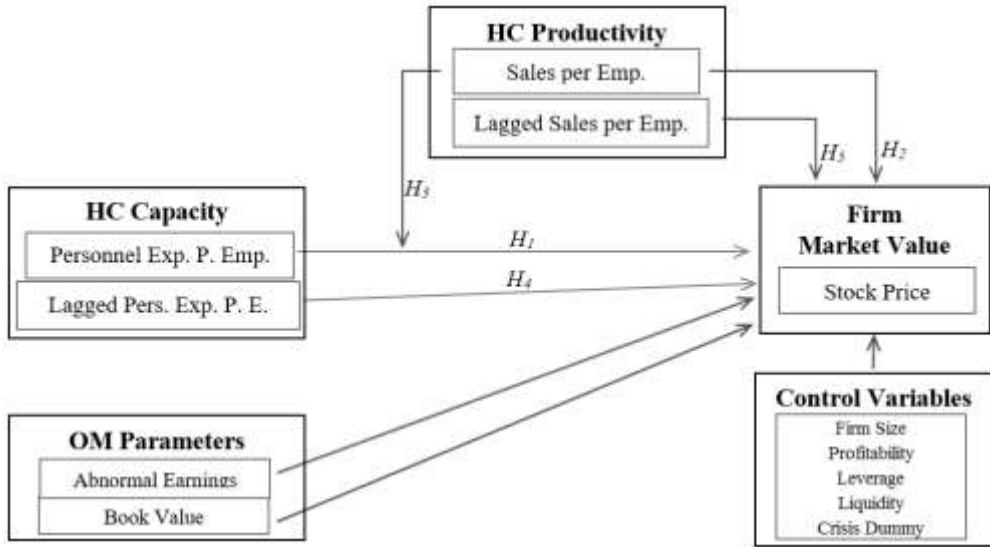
HC Productivity
Sales per Emp.
Lagged Sales per Emp.

$H_3$
$H_5$
$H_2$

HC Capacity
Personnel Exp. P. Emp.
Lagged Pers. Exp. P. E.

$H_1$
$H_4$

Firm
Market Value
Stock Price

OM Parameters
Abnormal Earnings
Book Value

Control Variables
Firm Size
Profitability
Leverage
Liquidity
Crisis Dummy